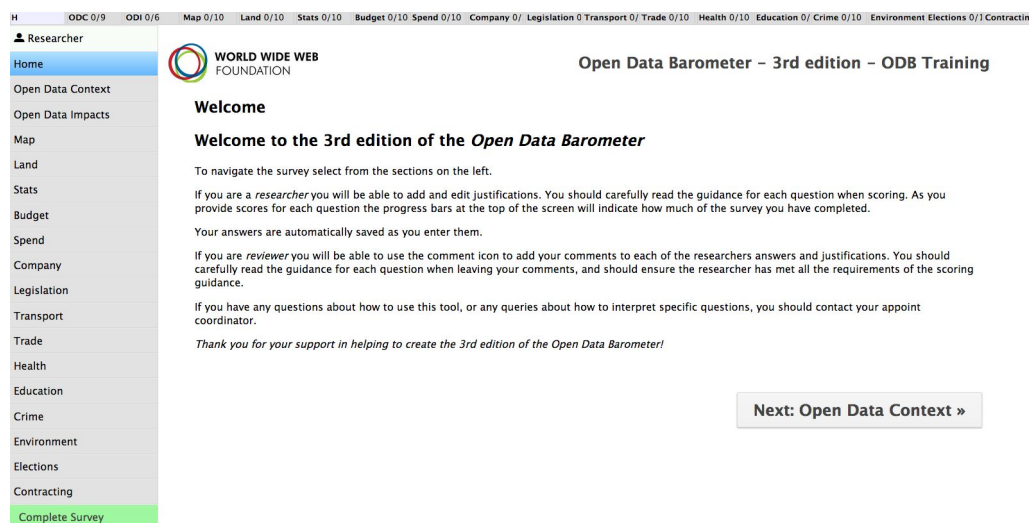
H ODC 0/9 ODI 0/6 Map 0/10 Land 0/10 Stats 0/10 Budget 0/10 Spend 0/10 Company 0/ Legislation 0 Transport 0/ Trade 0/10 Health 0/10 Education 0/ Crime 0/10 Environment Elections 0/1 Contractin

Researcher

Home

Open Data Context

Open Data Impacts

Map

Land

Stats

Budget

Spend

Company

Legislation

Transport

Trade

Health

Education

Crime

Environment

Elections

Contracting

Complete Survey

WORLD WIDE WEB FOUNDATION

Open Data Barometer - 3rd edition - ODB Training

Welcome

Welcome to the 3rd edition of the *Open Data Barometer*

To navigate the survey select from the sections on the left.

If you are a *researcher* you will be able to add and edit justifications. You should carefully read the guidance for each question when scoring. As you provide scores for each question the progress bars at the top of the screen will indicate how much of the survey you have completed.

Your answers are automatically saved as you enter them.

If you are *reviewer* you will be able to use the comment icon to add your comments to each of the researchers answers and justifications. You should carefully read the guidance for each question when leaving your comments, and should ensure the researcher has met all the requirements of the scoring guidance.

If you have any questions about how to use this tool, or any queries about how to interpret specific questions, you should contact your appoint coordinator.

*Thank you for your support in helping to create the 3rd edition of the Open Data Barometer!*

Next: Open Data Context »